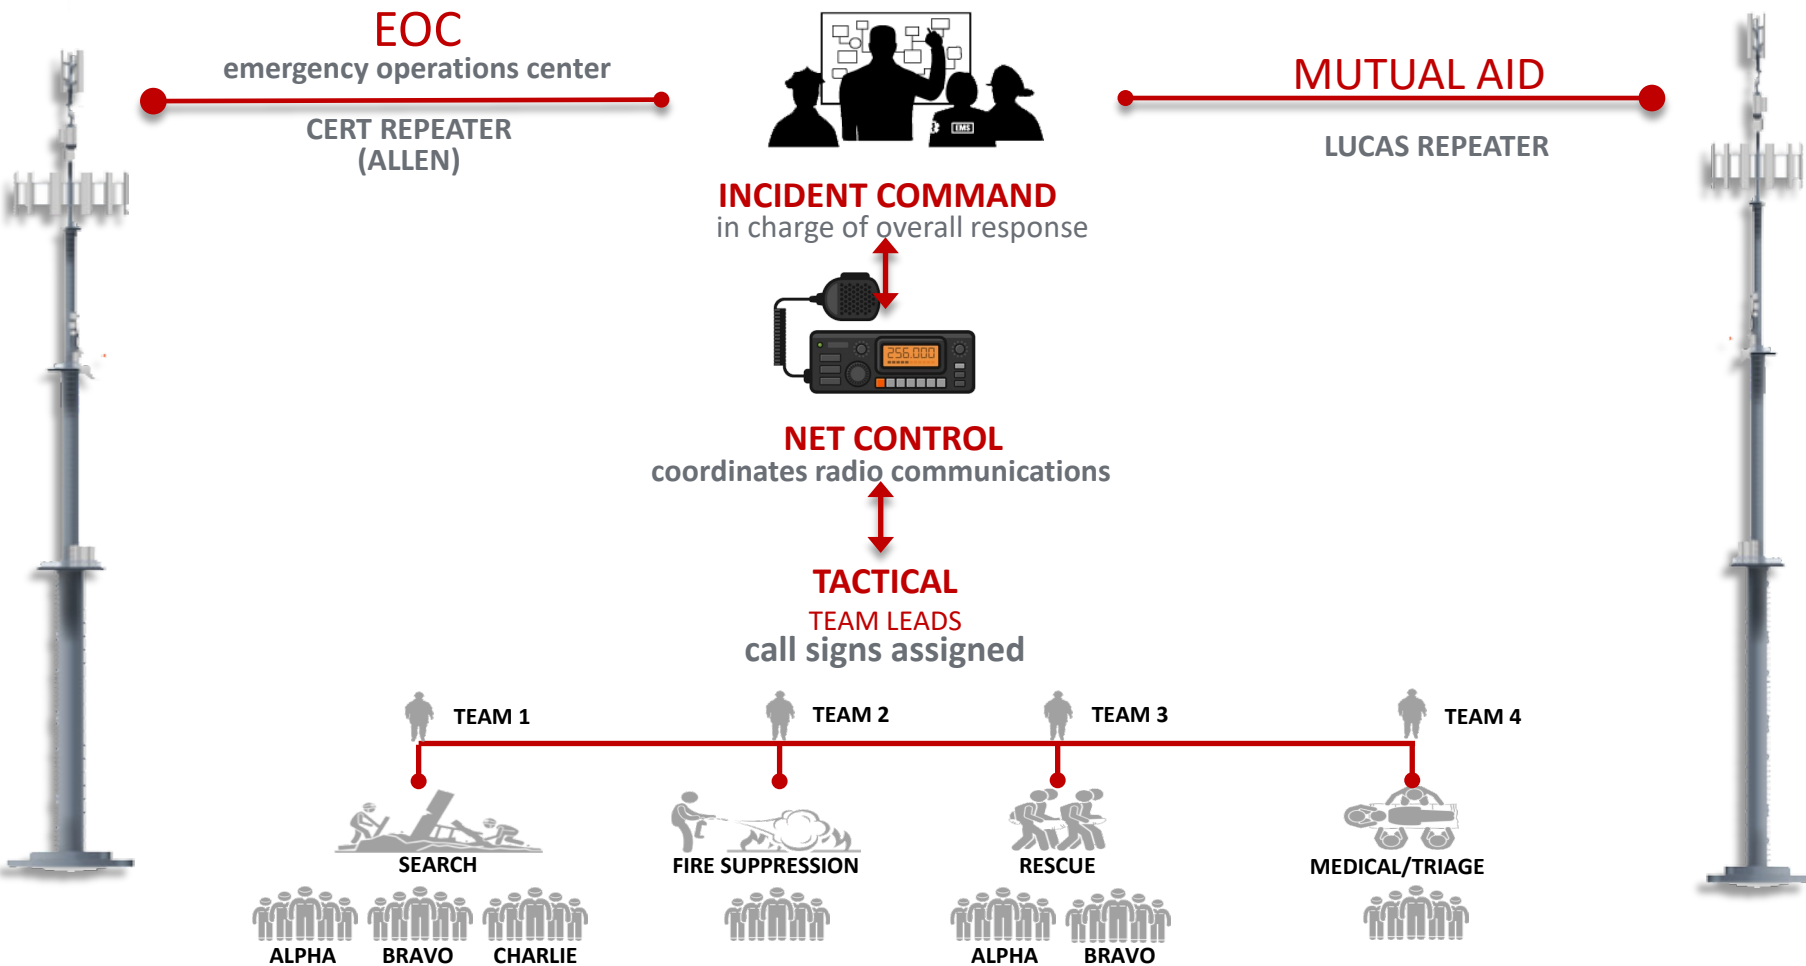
EOC
emergency operations center

CERT REPEATER
(ALLEN)

MUTUAL AID

LUCAS REPEATER

EMS

INCIDENT COMMAND
in charge of overall response

256.000

NET CONTROL
coordinates radio communications

TACTICAL
TEAM LEADS
call signs assigned

TEAM 1
TEAM 2
TEAM 3
TEAM 4

SEARCH
FIRE SUPPRESSION
RESCUE
MEDICAL/TRIAGE

ALPHA
BRAVO
CHARLIE
ALPHA
BRAVO